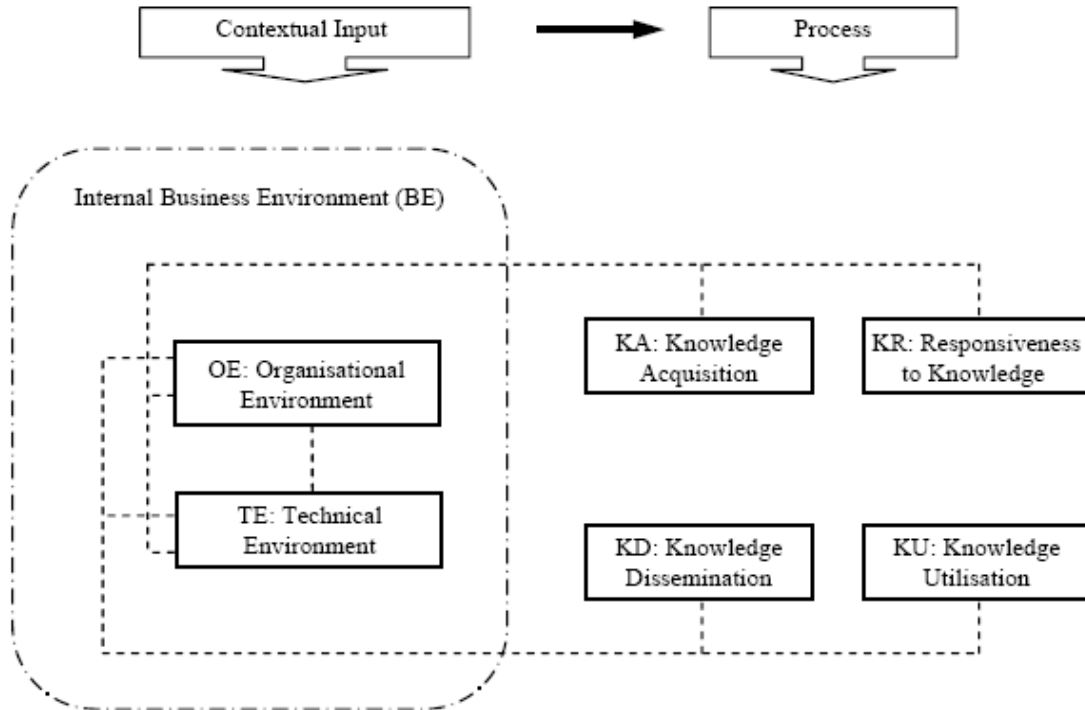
Contextual Input

Process

Internal Business Environment (BE)

OE: Organisational Environment

TE: Technical Environment

KA: Knowledge Acquisition

KR: Responsiveness to Knowledge

KD: Knowledge Dissemination

KU: Knowledge Utilisation